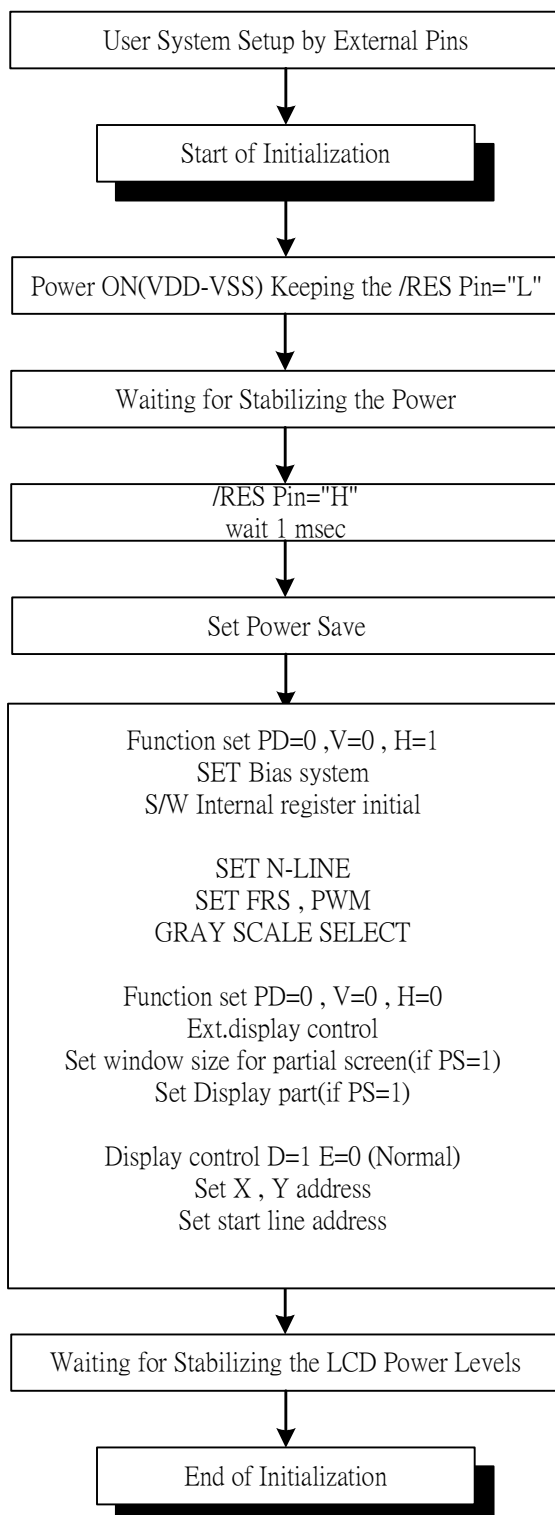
User System Setup by External Pins

Start of Initialization

Power ON(VDD-VSS) Keeping the /RES Pin="L"

Waiting for Stabilizing the Power

/RES Pin="H"
wait 1 msec

Set Power Save

Function set PD=0 ,V=0 , H=1
SET Bias system
S/W Internal register initial

SET N-LINE
SET FRS , PWM
GRAY SCALE SELECT

Function set PD=0 , V=0 , H=0
Ext.display control
Set window size for partial screen(if PS=1)
Set Display part(if PS=1)

Display control D=1 E=0 (Normal)
Set X , Y address
Set start line address

Waiting for Stabilizing the LCD Power Levels

End of Initialization